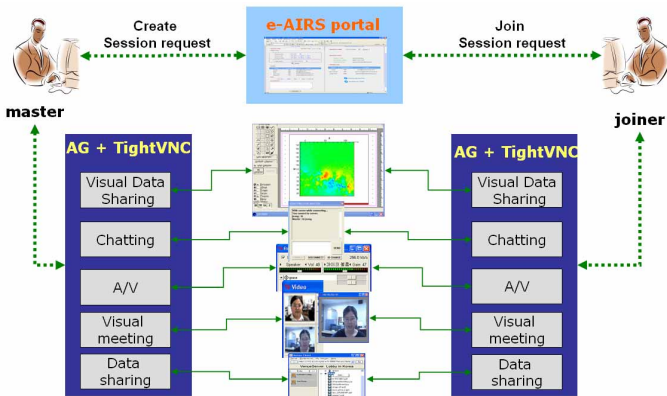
Create
Session request

e-AIRS portal

Join
Session request

master

joiner

AG + TightVNC

Visual Data Sharing

Chatting

A/V

Visual meeting

Data sharing

AG + TightVNC

Visual Data Sharing

Chatting

A/V

Visual meeting

Data sharing

Video